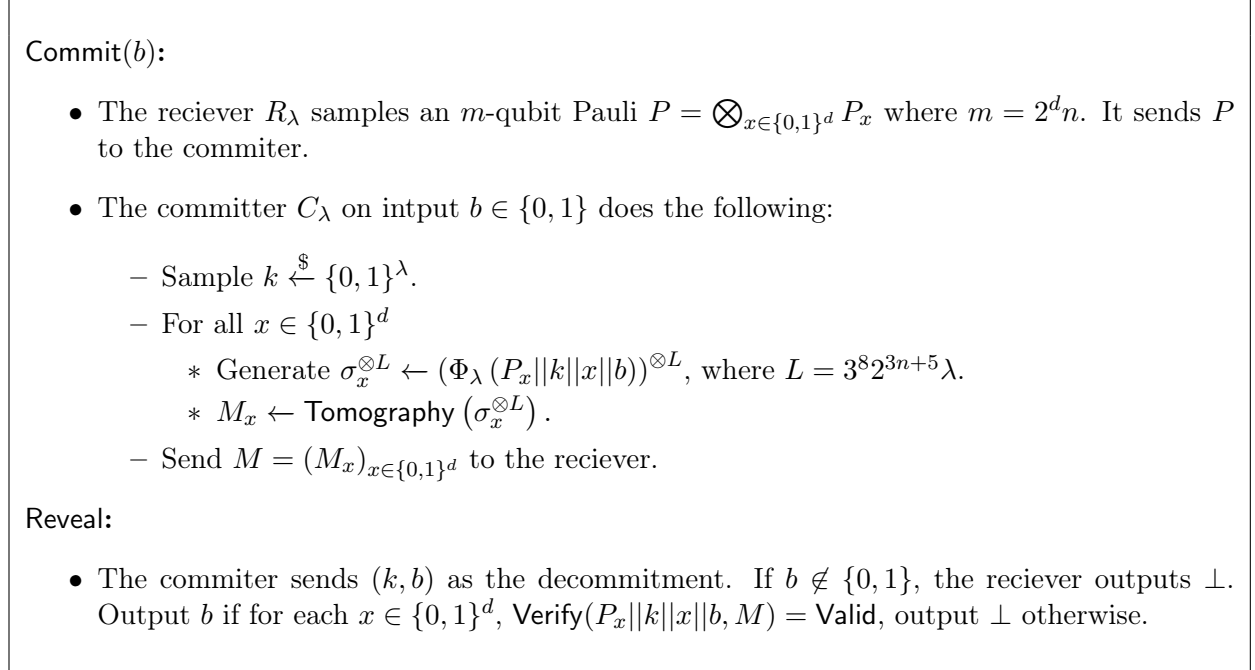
Commit$(b)$:

• The reciever $R_\lambda$ samples an $m$-qubit Pauli $P = \bigotimes_{x\in\{0,1\}^d} P_x$ where $m = 2^d n$. It sends $P$ to the commiter.

• The committer $C_\lambda$ on intput $b \in \{0,1\}$ does the following:

– Sample $k \xleftarrow{\$} \{0,1\}^\lambda$.

– For all $x \in \{0,1\}^d$

∗ Generate $\sigma_x^{\otimes L} \leftarrow (\Phi_\lambda(P_x||k||x||b))^{\otimes L}$, where $L = 3^8 2^{3n+5}\lambda$.

∗ $M_x \leftarrow \mathsf{Tomography}\left(\sigma_x^{\otimes L}\right)$.

– Send $M = (M_x)_{x\in\{0,1\}^d}$ to the reciever.

Reveal:

• The commiter sends $(k, b)$ as the decommitment. If $b \notin \{0,1\}$, the reciever outputs $\perp$. Output $b$ if for each $x \in \{0,1\}^d$, $\mathsf{Verify}(P_x||k||x||b, M) = \mathsf{Valid}$, output $\perp$ otherwise.